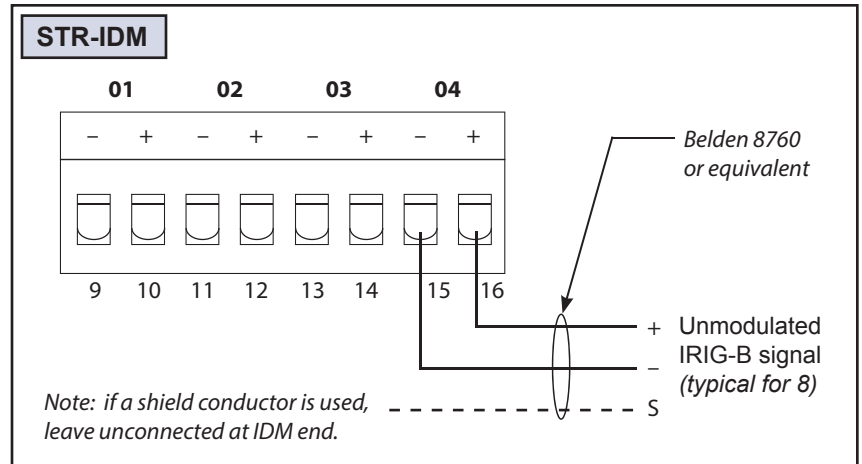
STR-IDM

01 02 03 04

– + – + – + – +

9 10 11 12 13 14 15 16

Belden 8760 or equivalent

+ Unmodulated IRIG-B signal (typical for 8)

–

S

Note: if a shield conductor is used, leave unconnected at IDM end.